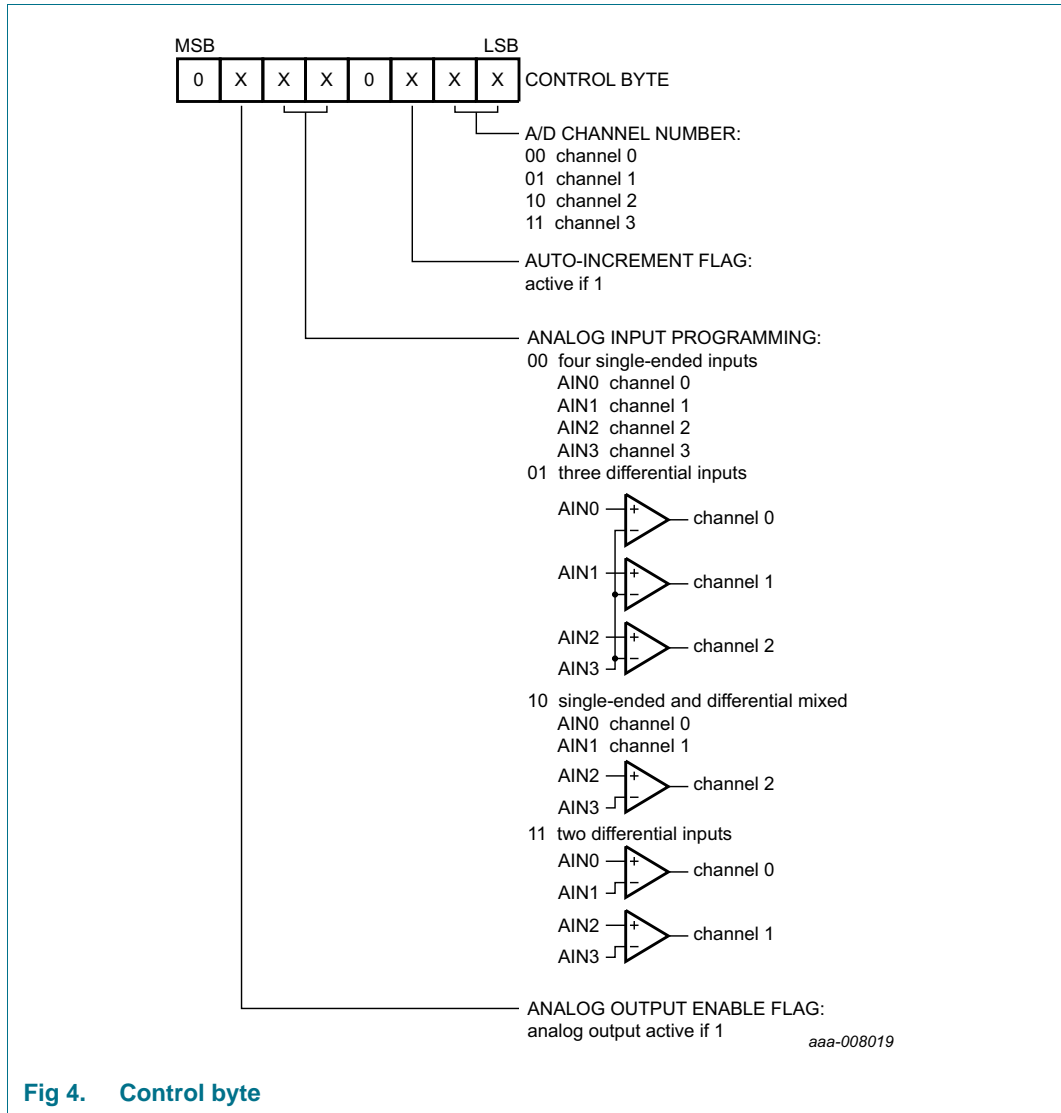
MSB LSB

| 0 | X | X | X | 0 | X | X | X |
|---|---|---|---|---|---|---|---|

CONTROL BYTE

A/D CHANNEL NUMBER:
00 channel 0
01 channel 1
10 channel 2
11 channel 3

AUTO-INCREMENT FLAG:
active if 1

ANALOG INPUT PROGRAMMING:
00 four single-ended inputs
AIN0 channel 0
AIN1 channel 1
AIN2 channel 2
AIN3 channel 3
01 three differential inputs

AIN0 + − channel 0
AIN1 + − channel 1
AIN2 + AIN3 − channel 2

10 single-ended and differential mixed
AIN0 channel 0
AIN1 channel 1

AIN2 + AIN3 − channel 2

11 two differential inputs

AIN0 + AIN1 − channel 0
AIN2 + AIN3 − channel 1

ANALOG OUTPUT ENABLE FLAG:
analog output active if 1

aaa-008019

Fig 4. Control byte